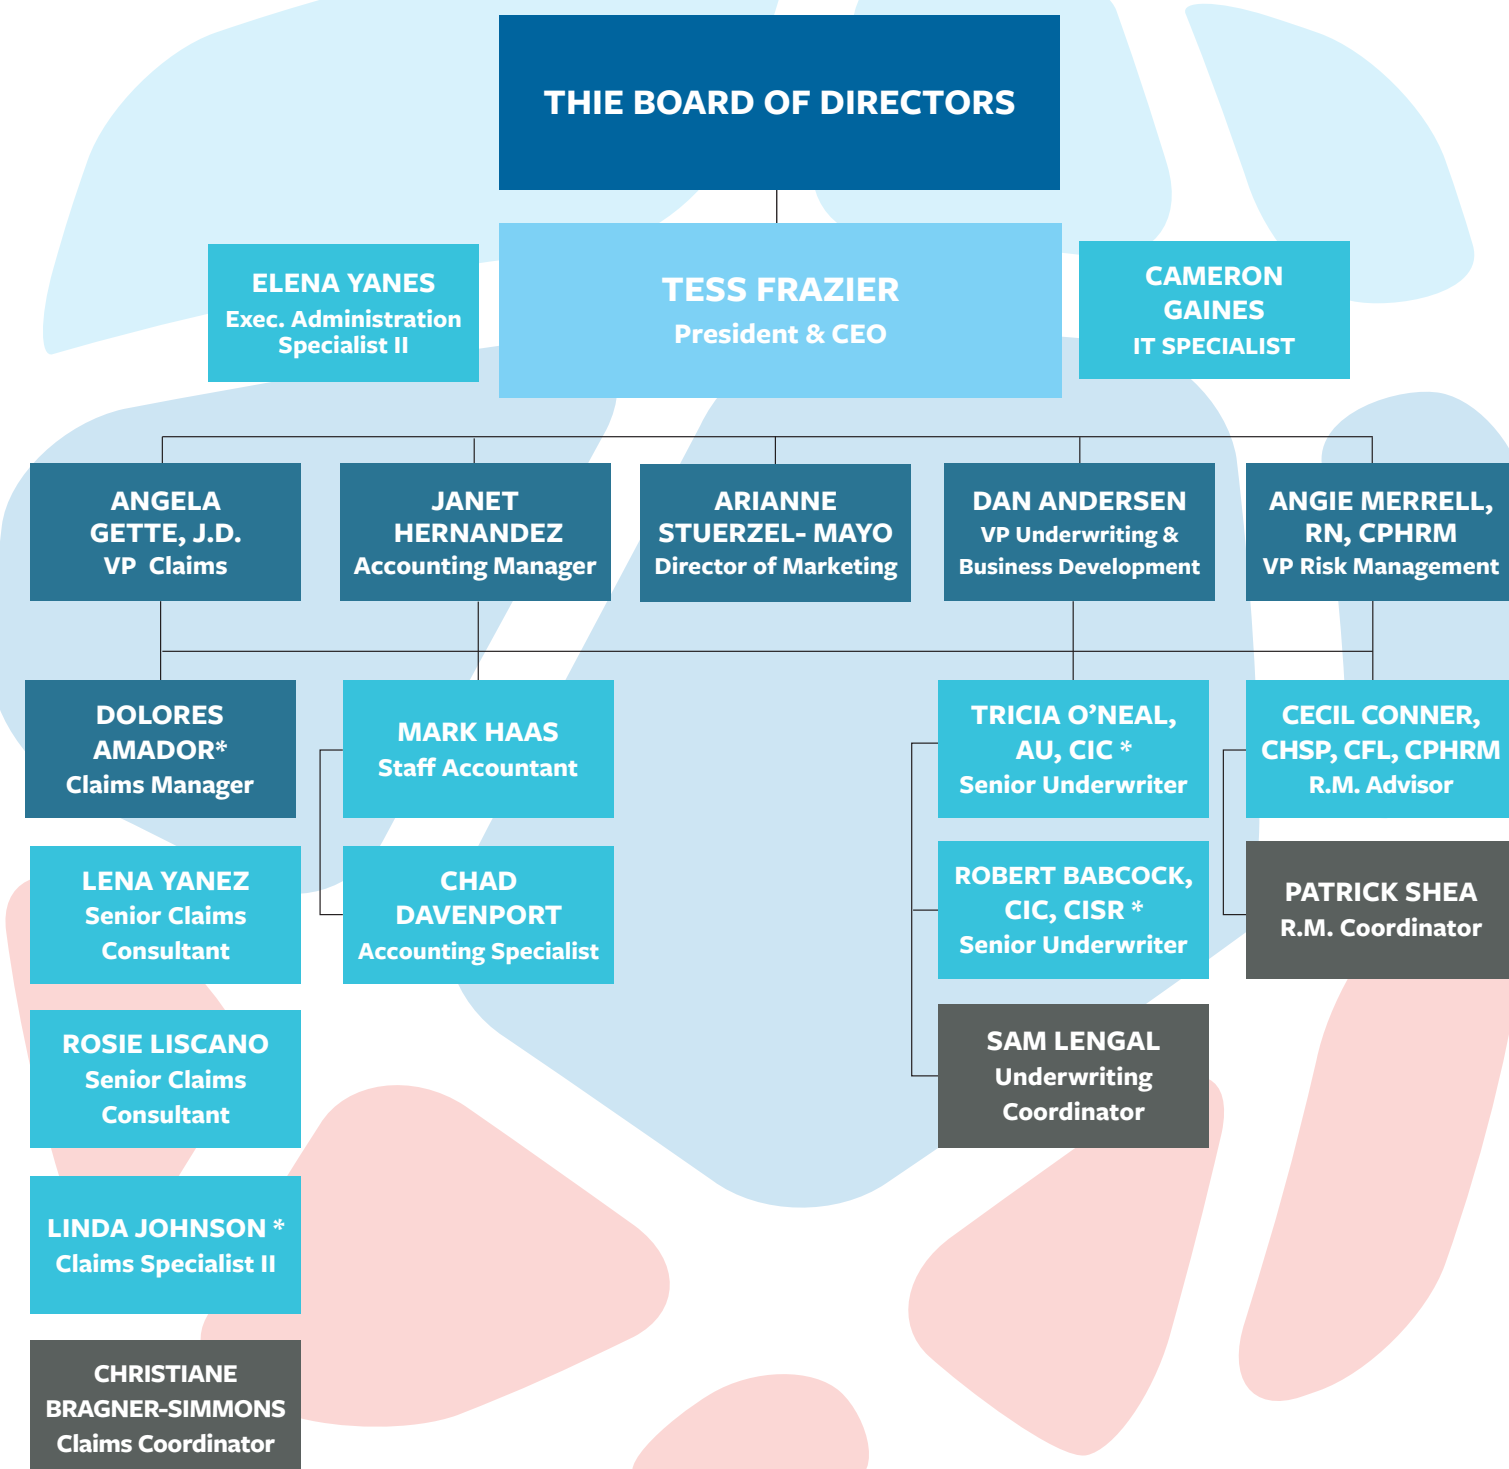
THIE BOARD OF DIRECTORS

ELENA YANES
Exec. Administration Specialist II

TESS FRAZIER
President & CEO

CAMERON GAINES
IT SPECIALIST

ANGELA GETTE, J.D.
VP Claims

JANET HERNANDEZ
Accounting Manager

ARIANNE STUERZEL- MAYO
Director of Marketing

DAN ANDERSEN
VP Underwriting & Business Development

ANGIE MERRELL, RN, CPHRM
VP Risk Management

DOLORES AMADOR*
Claims Manager

MARK HAAS
Staff Accountant

TRICIA O'NEAL, AU, CIC *
Senior Underwriter

CECIL CONNER, CHSP, CFL, CPHRM
R.M. Advisor

LENA YANEZ
Senior Claims Consultant

CHAD DAVENPORT
Accounting Specialist

ROBERT BABCOCK, CIC, CISR *
Senior Underwriter

PATRICK SHEA
R.M. Coordinator

ROSIE LISCANO
Senior Claims Consultant

SAM LENGAL
Underwriting Coordinator

LINDA JOHNSON *
Claims Specialist II

CHRISTIANE BRAGNER-SIMMONS
Claims Coordinator